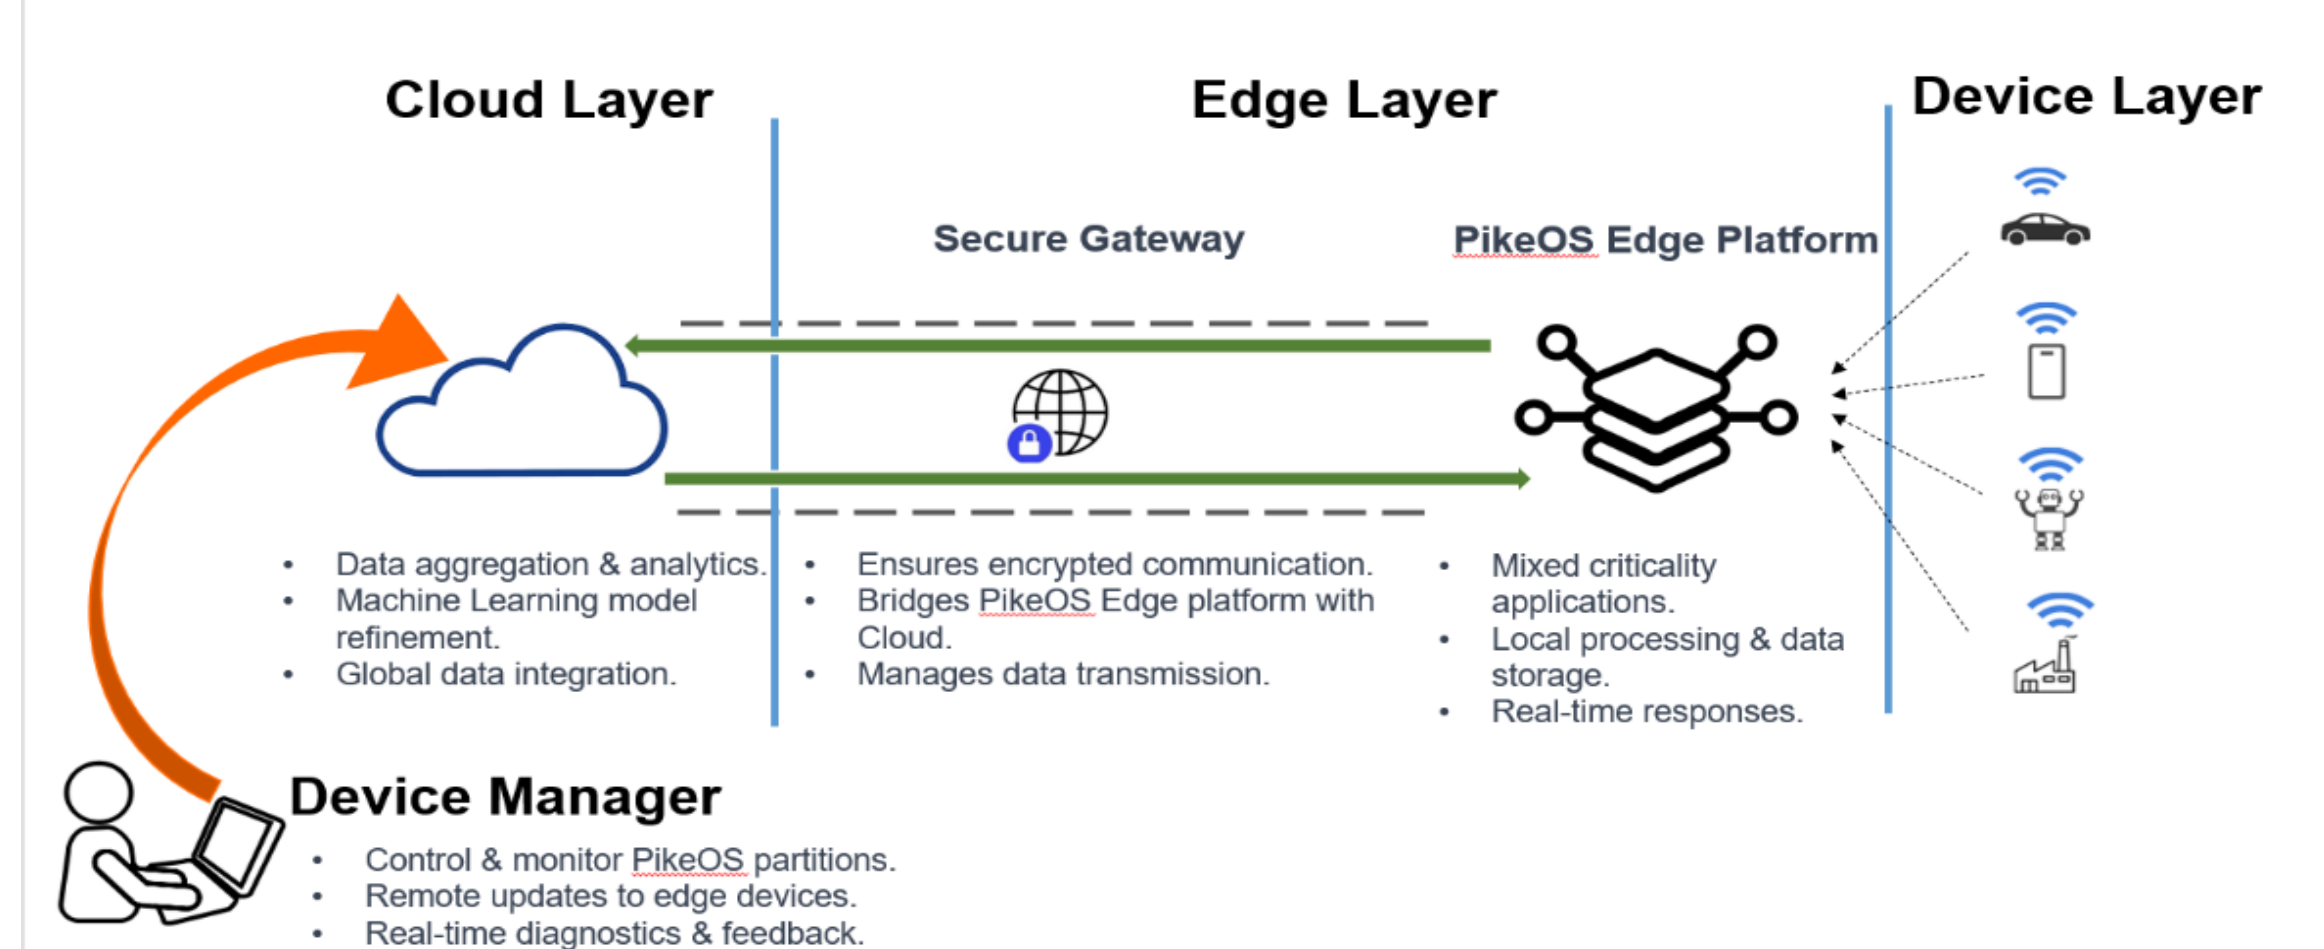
Cloud Layer

Edge Layer

Device Layer

Secure Gateway

PikeOS Edge Platform

- Data aggregation & analytics.
- Machine Learning model refinement.
- Global data integration.

- Ensures encrypted communication.
- Bridges PikeOS Edge platform with Cloud.
- Manages data transmission.

- Mixed criticality applications.
- Local processing & data storage.
- Real-time responses.

Device Manager

- Control & monitor PikeOS partitions.
- Remote updates to edge devices.
- Real-time diagnostics & feedback.